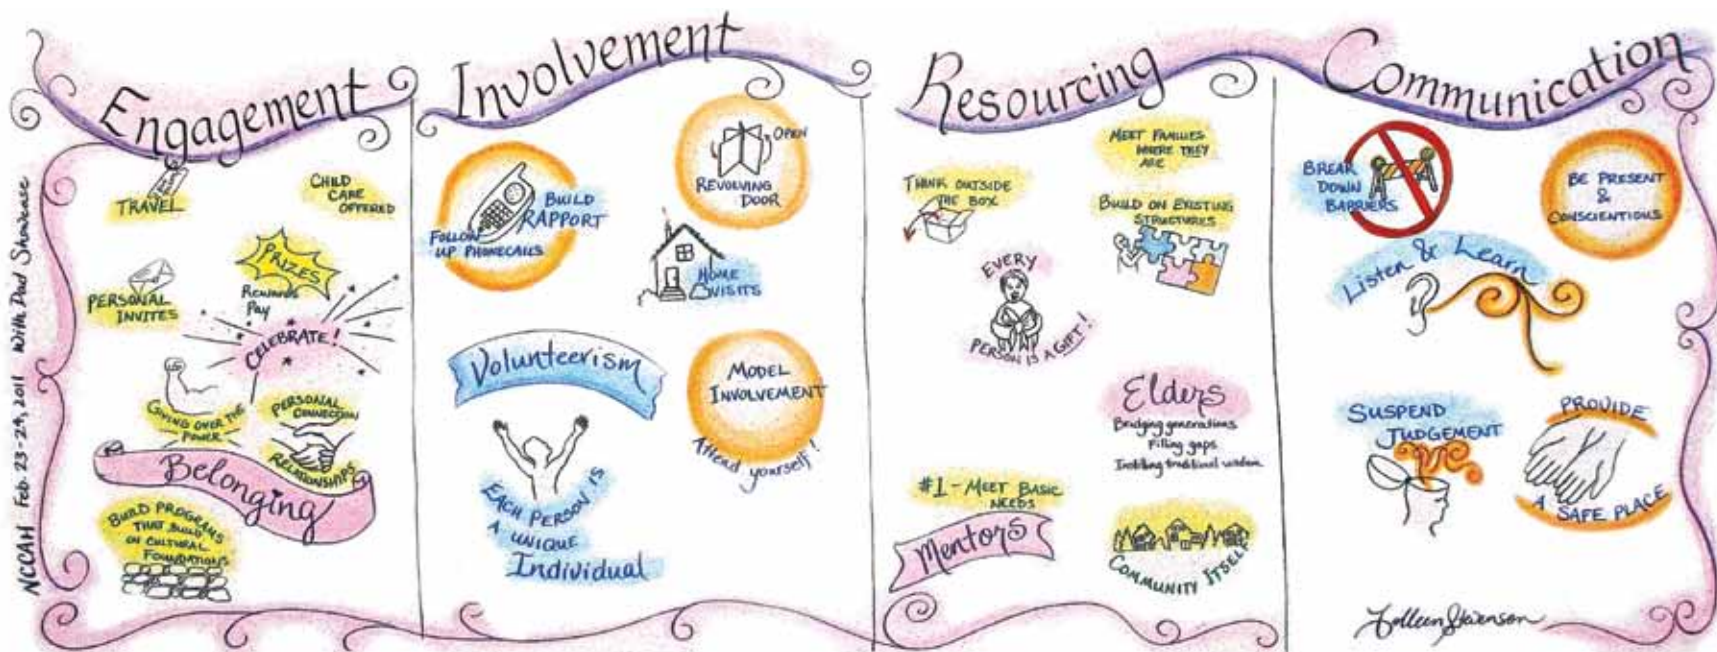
NCCAH Feb. 23-24, 2011 With Dad Showcase

Engagement

TRAVEL

CHILD CARE OFFERED

PERSONAL INVITES

PRIZES

Rewards Pay

CELEBRATE!

GIVING OVER THE POWER

PERSONAL CONNECTION

RELATIONSHIPS

Belonging

BUILD PROGRAMS THAT BUILD ON CULTURAL FOUNDATIONS

Involvement

BUILD RAPPORT

FOLLOW UP PHONECALLS

OPEN

REVOLVING DOOR

HOME VISITS

Volunteerism

MODEL INVOLVEMENT

Attend yourself!

EACH PERSON IS A UNIQUE Individual

Resourcing

THINK OUTSIDE THE BOX

MEET FAMILIES WHERE THEY ARE

BUILD ON EXISTING STRUCTURES

EVERY PERSON IS A GIFT!

Elders

Bridging generations
Filling gaps
Instilling traditional wisdom

#1 - MEET BASIC NEEDS

Mentors

COMMUNITY ITSELF

Communication

BREAK DOWN BARRIERS

BE PRESENT & CONSCIENTIOUS

Listen & Learn

SUSPEND JUDGEMENT

PROVIDE A SAFE PLACE

Colleen Stevenson